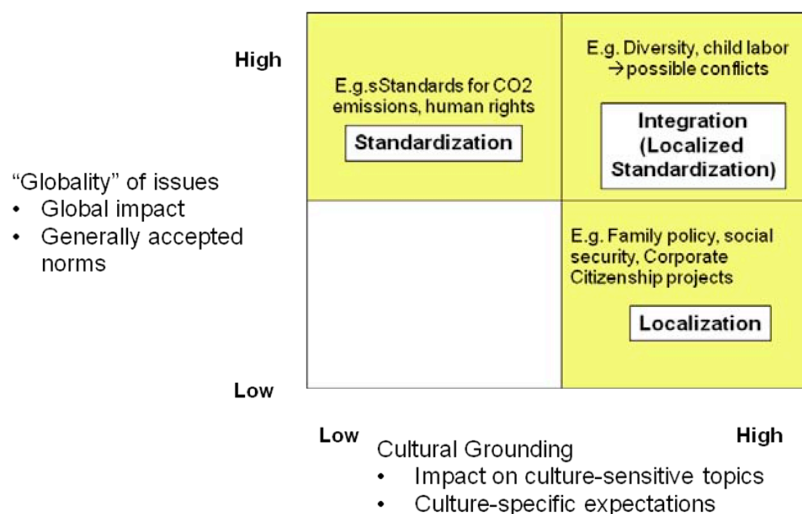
High

E.g.sStandards for CO2 emissions, human rights

Standardization

E.g. Diversity, child labor →possible conflicts

Integration (Localized Standardization)

"Globality" of issues
• Global impact
• Generally accepted norms

E.g. Family policy, social security, Corporate Citizenship projects

Localization

Low

Low

Cultural Grounding
• Impact on culture-sensitive topics
• Culture-specific expectations

High